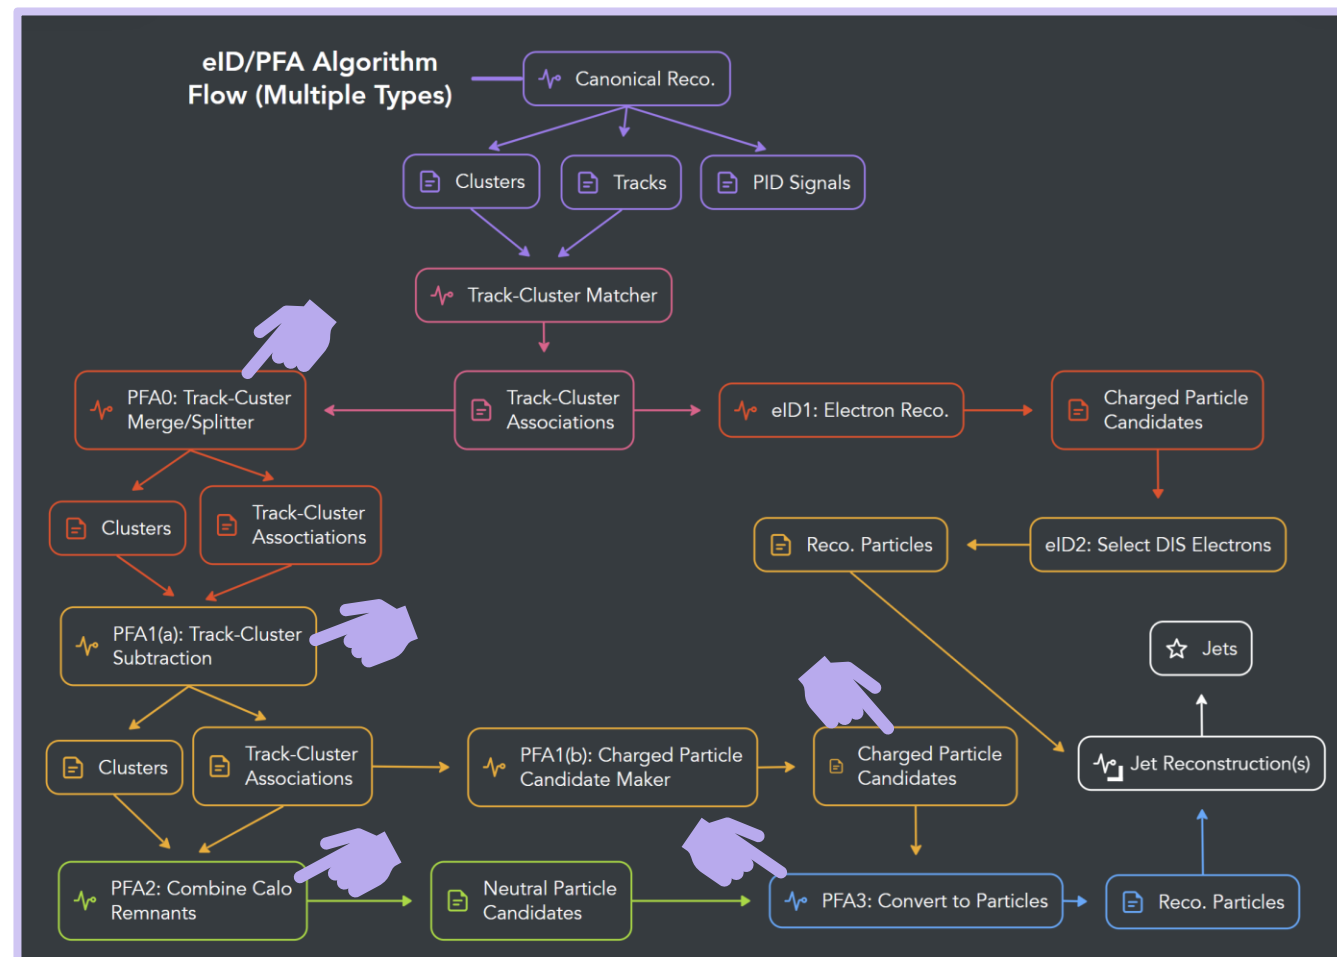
eID/PFA Algorithm Flow (Multiple Types)

Canonical Reco.

Clusters

Tracks

PID Signals

Track-Cluster Matcher

PFA0: Track-Custer Merge/Splitter

Track-Cluster Associations

eID1: Electron Reco.

Charged Particle Candidates

Clusters

Track-Cluster Associations

Reco. Particles

eID2: Select DIS Electrons

PFA1(a): Track-Cluster Subtraction

Jets

Clusters

Track-Cluster Associations

PFA1(b): Charged Particle Candidate Maker

Charged Particle Candidates

Jet Reconstruction(s)

PFA2: Combine Calo Remnants

Neutral Particle Candidates

PFA3: Convert to Particles

Reco. Particles